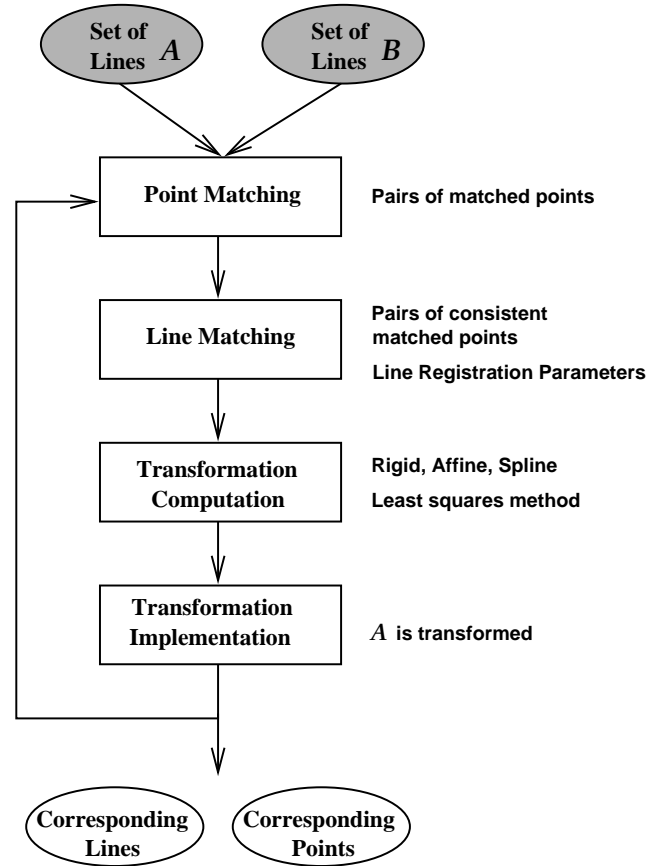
Set of Lines $A$

Set of Lines $B$

Point Matching

Pairs of matched points

Line Matching

Pairs of consistent matched points

Line Registration Parameters

Transformation Computation

Rigid, Affine, Spline

Least squares method

Transformation Implementation

$A$ is transformed

Corresponding Lines

Corresponding Points